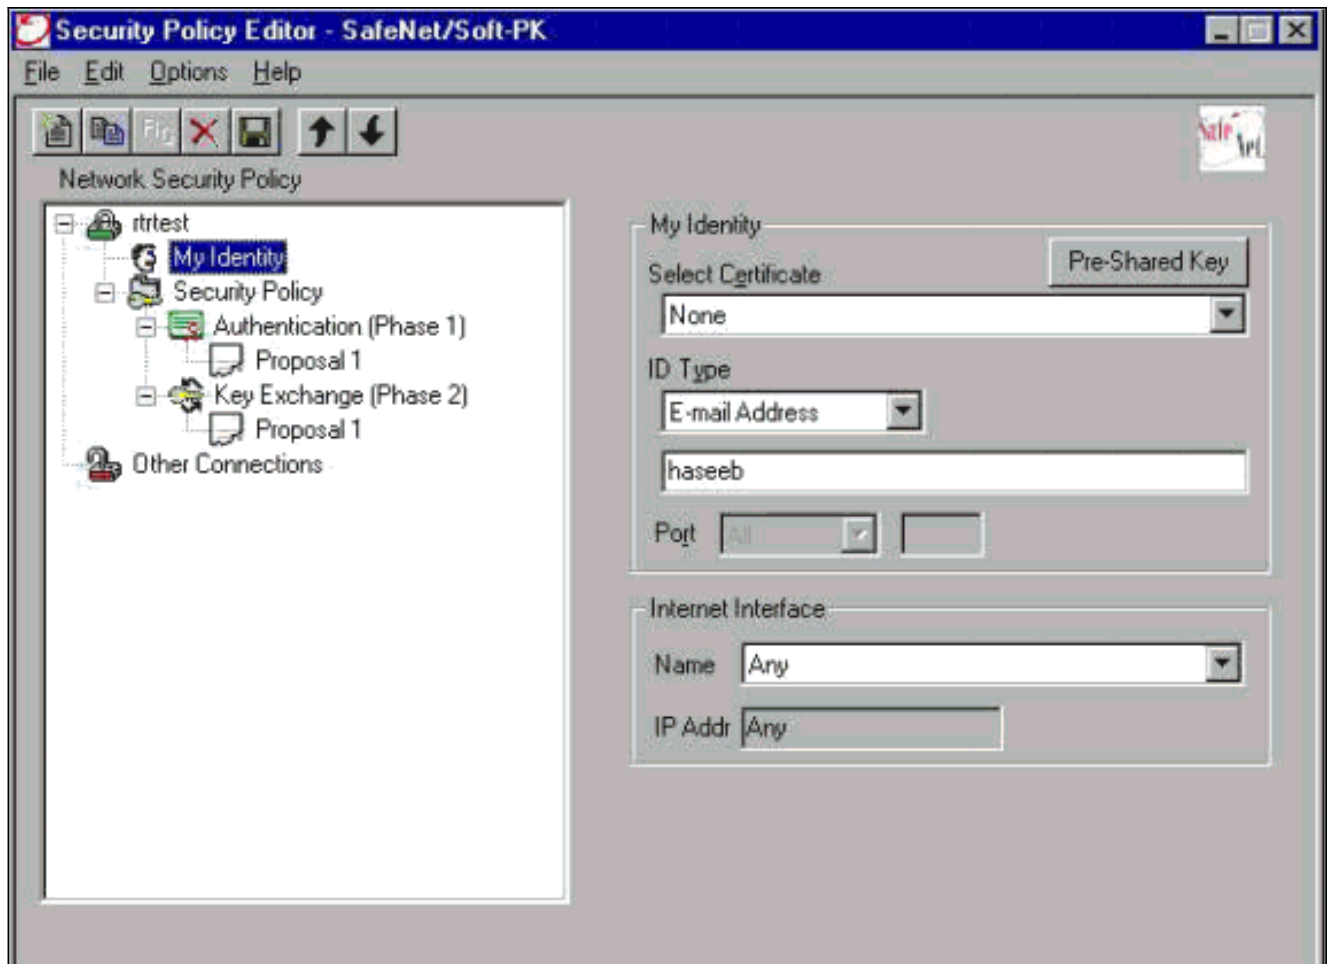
Security Policy Editor - SafeNet/Soft-PK

File Edit Options Help

Network Security Policy

rtrtest
My Identity
Security Policy
Authentication (Phase 1)
Proposal 1
Key Exchange (Phase 2)
Proposal 1
Other Connections

My Identity

Select Certificate

Pre-Shared Key

None

ID Type

E-mail Address

haseeb

Port

All

Internet Interface

Name

Any

IP Addr

Any